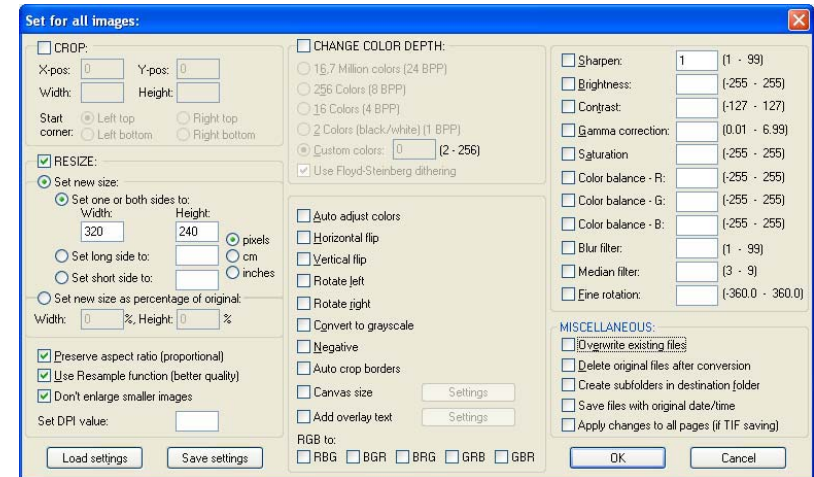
Set for all images:

CROP:
X-pos: 0
Y-pos: 0
Width:
Height:
Start corner:
Left top
Right top
Left bottom
Right bottom

RESIZE:
Set new size:
Set one or both sides to:
Width:
Height:
320
240
pixels
cm
inches
Set long side to:
Set short side to:
Set new size as percentage of original:
Width: 0 %, Height: 0 %

Preserve aspect ratio (proportional)
Use Resample function (better quality)
Don't enlarge smaller images
Set DPI value:

Load settings
Save settings

CHANGE COLOR DEPTH:
16,7 Million colors (24 BPP)
256 Colors (8 BPP)
16 Colors (4 BPP)
2 Colors (black/white) (1 BPP)
Custom colors: 0 (2 - 256)
Use Floyd-Steinberg dithering

Auto adjust colors
Horizontal flip
Vertical flip
Rotate left
Rotate right
Convert to grayscale
Negative
Auto crop borders
Canvas size
Settings
Add overlay text
Settings
RGB to:
RBG
BGR
BRG
GRB
GBR

Sharpen: 1 (1 - 99)
Brightness: (-255 - 255)
Contrast: (-127 - 127)
Gamma correction: (0.01 - 6.99)
Saturation (-255 - 255)
Color balance - R: (-255 - 255)
Color balance - G: (-255 - 255)
Color balance - B: (-255 - 255)
Blur filter: (1 - 99)
Median filter: (3 - 9)
Fine rotation: (-360.0 - 360.0)

MISCELLANEOUS:
Overwrite existing files
Delete original files after conversion
Create subfolders in destination folder
Save files with original date/time
Apply changes to all pages (if TIF saving)

OK
Cancel